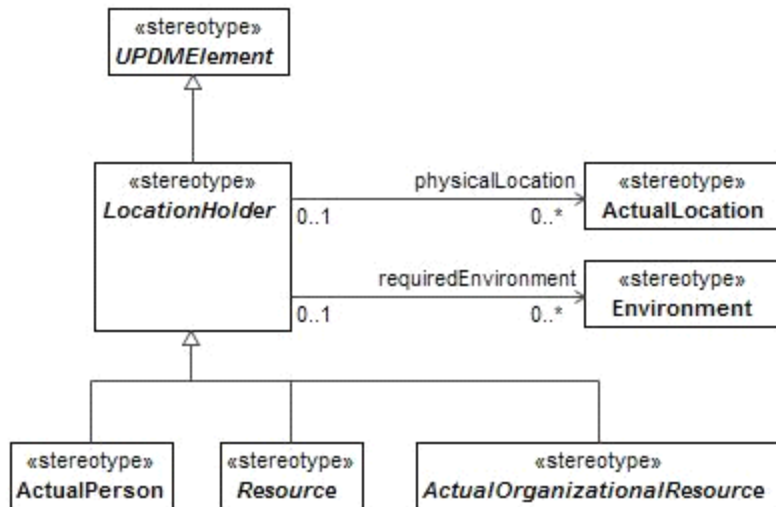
«stereotype»
UPDMElement

«stereotype»
LocationHolder

physicalLocation
0..1
0..*

«stereotype»
ActualLocation

requiredEnvironment
0..1
0..*

«stereotype»
Environment

«stereotype»
ActualPerson

«stereotype»
Resource

«stereotype»
ActualOrganizationalResource